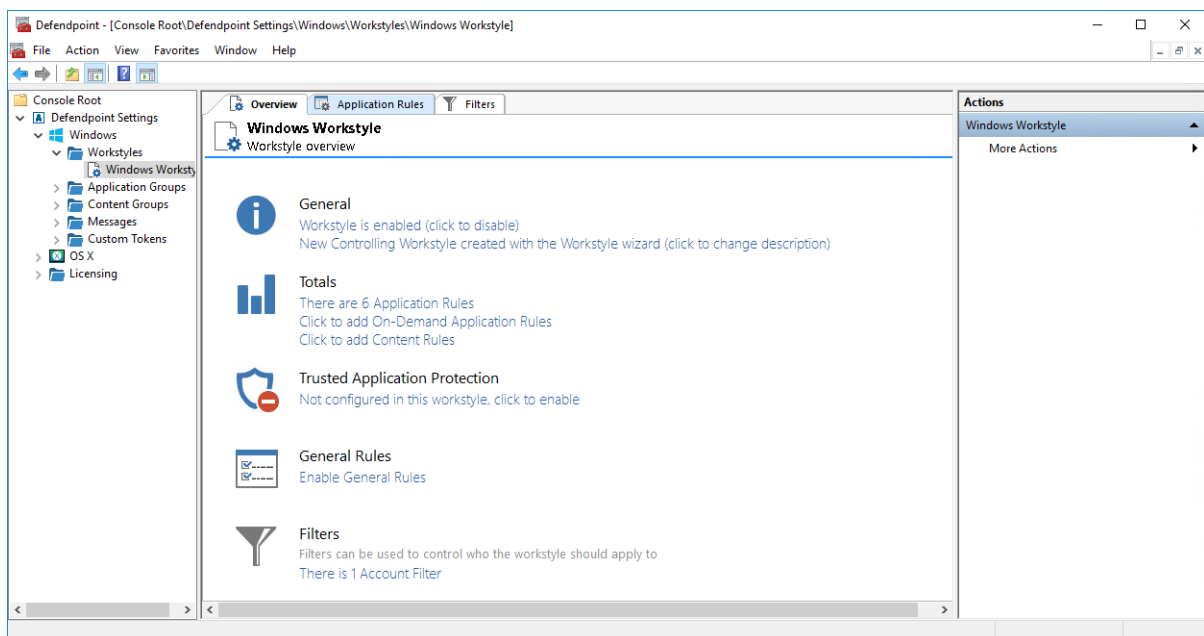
Defendpoint - [Console Root\Defendpoint Settings\Windows\Workstyles\Windows Workstyle]

File Action View Favorites Window Help

Console Root
Defendpoint Settings
Windows
Workstyles
Windows Worksty
Application Groups
Content Groups
Messages
Custom Tokens
OS X
Licensing

Overview
Application Rules
Filters

Windows Workstyle
Workstyle overview

General
Workstyle is enabled (click to disable)
New Controlling Workstyle created with the Workstyle wizard (click to change description)

Totals
There are 6 Application Rules
Click to add On-Demand Application Rules
Click to add Content Rules

Trusted Application Protection
Not configured in this workstyle, click to enable

General Rules
Enable General Rules

Filters
Filters can be used to control who the workstyle should apply to
There is 1 Account Filter

Actions
Windows Workstyle
More Actions